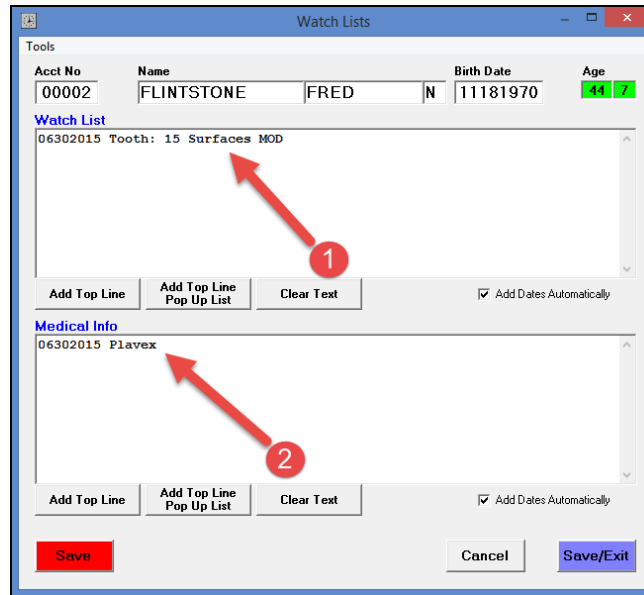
Watch Lists

Tools

Acct No
00002

Name
FLINTSTONE
FRED
N

Birth Date
11181970

Age
44
7

Watch List
06302015 Tooth: 15 Surfaces MOD

1

Add Top Line
Add Top Line Pop Up List
Clear Text
Add Dates Automatically

Medical Info
06302015 Plavex

2

Add Top Line
Add Top Line Pop Up List
Clear Text
Add Dates Automatically

Save
Cancel
Save/Exit